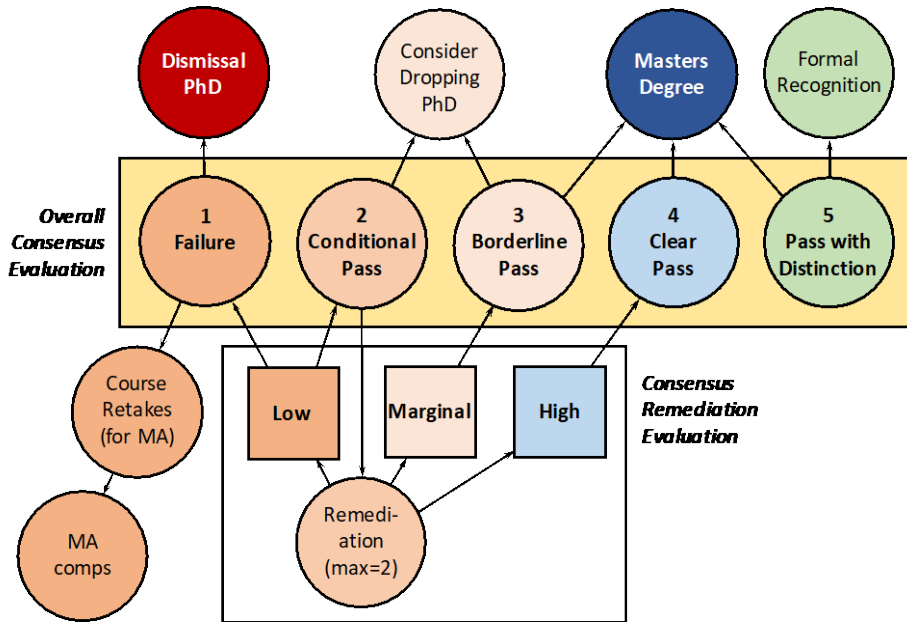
Dismissal PhD

Consider Dropping PhD

Masters Degree

Formal Recognition

Overall Consensus Evaluation

1 Failure

2 Conditional Pass

3 Borderline Pass

4 Clear Pass

5 Pass with Distinction

Course Retakes (for MA)

MA comps

Low

Marginal

High

Consensus Remediation Evaluation

Remedi-ation (max=2)